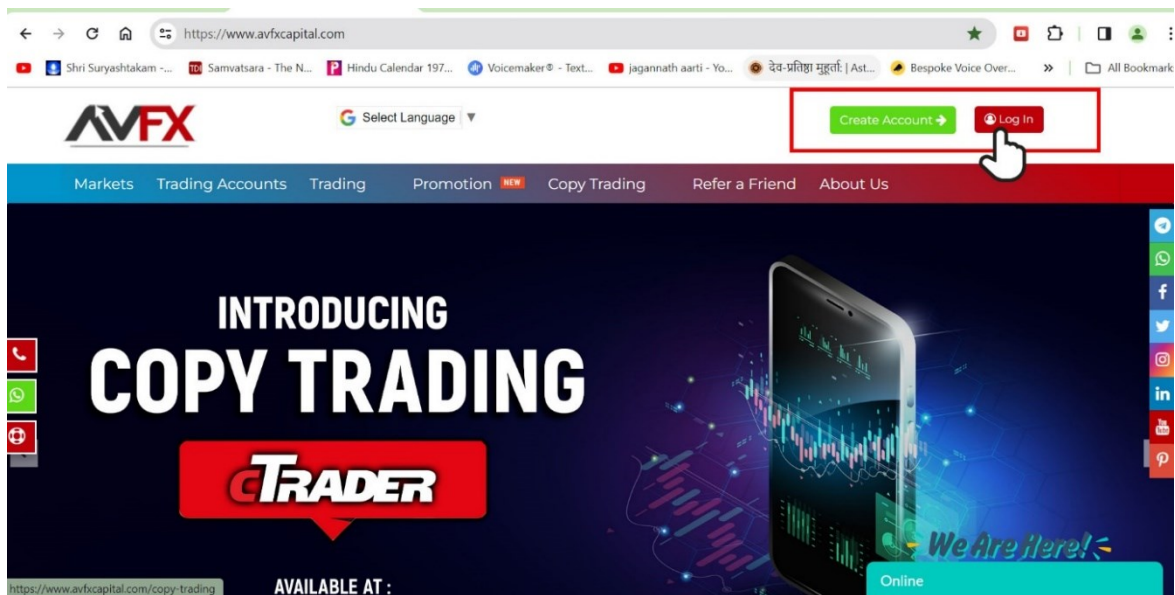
https://www.avfxcapital.com

Shri Suryashtakam -... Samvatsara - The N... Hindu Calendar 197... Voicemaker® - Text... jagannath aarti - Yo... देव-प्रतिष्ठा मुहूर्त: | Ast... Bespoke Voice Over... » All Bookmarks

AVFX

Select Language ▼

Create Account → Log In

Markets Trading Accounts Trading Promotion NEW Copy Trading Refer a Friend About Us

INTRODUCING
COPY TRADING

cTRADER

AVAILABLE AT :

We Are Here!

Online

https://www.avfxcapital.com/copy-trading